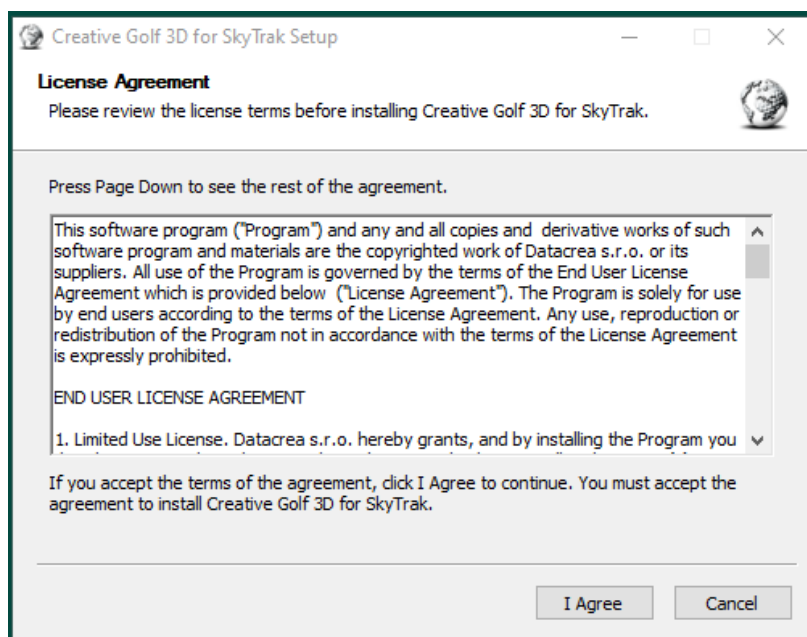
Creative Golf 3D for SkyTrak Setup

License Agreement

Please review the license terms before installing Creative Golf 3D for SkyTrak.

Press Page Down to see the rest of the agreement.

This software program ("Program") and any and all copies and derivative works of such software program and materials are the copyrighted work of Datacrea s.r.o. or its suppliers. All use of the Program is governed by the terms of the End User License Agreement which is provided below ("License Agreement"). The Program is solely for use by end users according to the terms of the License Agreement. Any use, reproduction or redistribution of the Program not in accordance with the terms of the License Agreement is expressly prohibited.

END USER LICENSE AGREEMENT

1. Limited Use License. Datacrea s.r.o. hereby grants, and by installing the Program you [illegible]

If you accept the terms of the agreement, click I Agree to continue. You must accept the agreement to install Creative Golf 3D for SkyTrak.

I Agree

Cancel